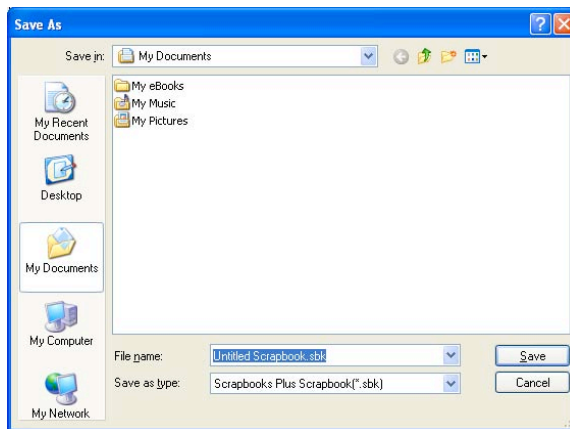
Save As

Save in: My Documents

My Recent Documents

Desktop

My Documents

My Computer

My Network

My eBooks
My Music
My Pictures

File name: Untitled Scrapbook.sbk

Save as type: Scrapbooks Plus Scrapbook(*.sbk)

Save

Cancel